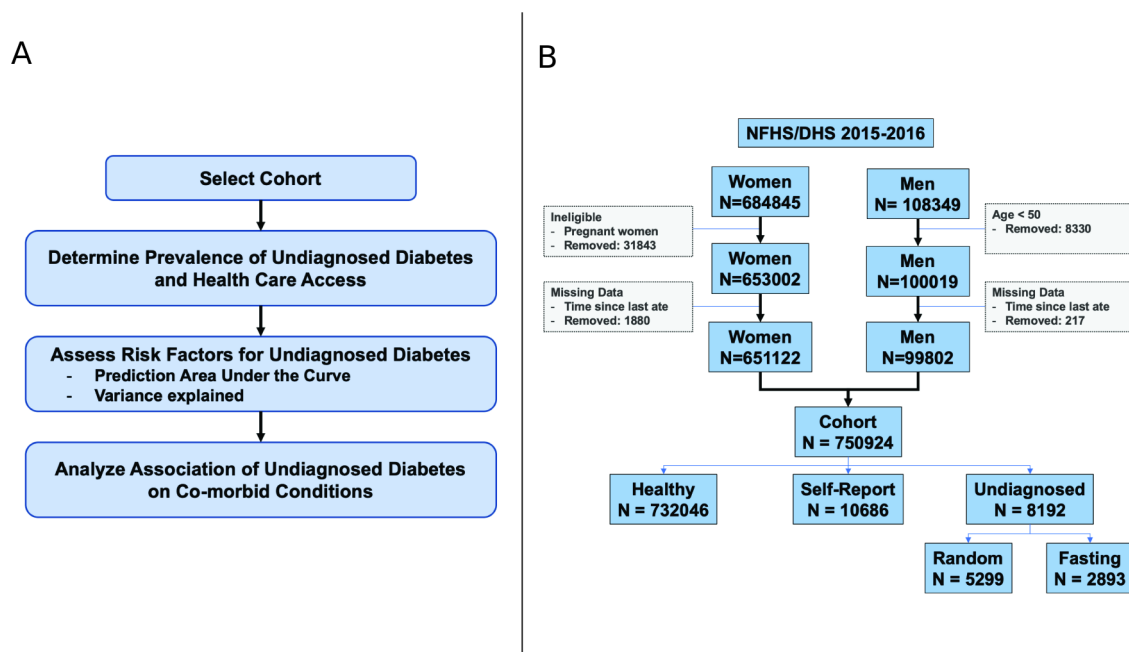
A

Select Cohort

Determine Prevalence of Undiagnosed Diabetes and Health Care Access

Assess Risk Factors for Undiagnosed Diabetes
- Prediction Area Under the Curve
- Variance explained

Analyze Association of Undiagnosed Diabetes on Co-morbid Conditions

B

NFHS/DHS 2015-2016

Women N=684845

Men N= 108349

Ineligible
- Pregnant women
- Removed: 31843

Age < 50
- Removed: 8330

Women N=653002

Men N=100019

Missing Data
- Time since last ate
- Removed: 1880

Missing Data
- Time since last ate
- Removed: 217

Women N=651122

Men N=99802

Cohort N = 750924

Healthy N = 732046

Self-Report N = 10686

Undiagnosed N = 8192

Random N = 5299

Fasting N = 2893